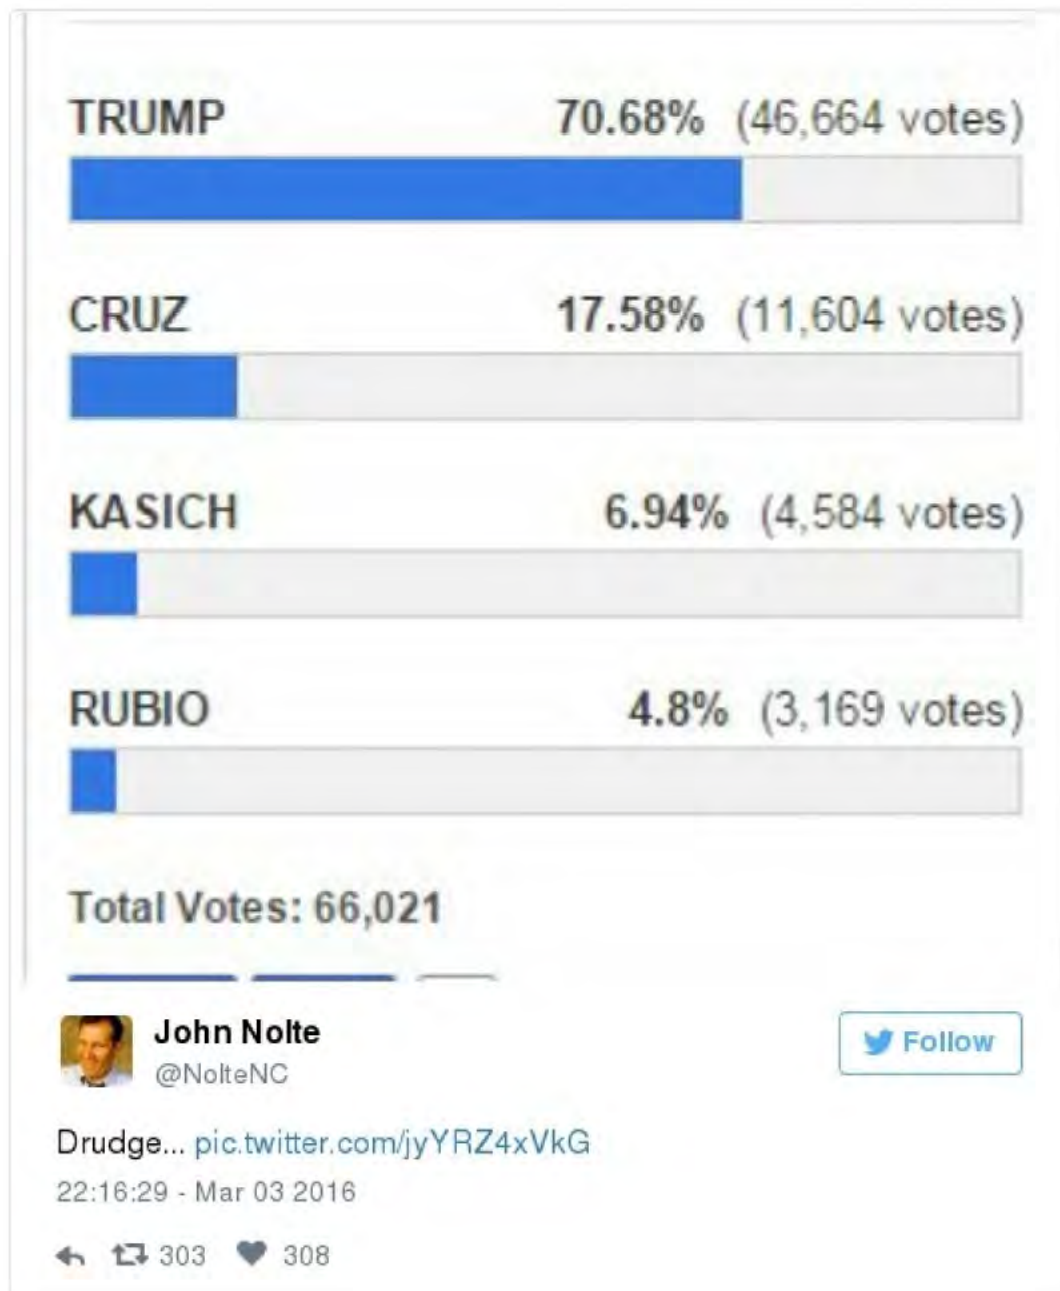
TRUMP 70.68% (46,664 votes)

CRUZ 17.58% (11,604 votes)

KASICH 6.94% (4,584 votes)

RUBIO 4.8% (3,169 votes)

Total Votes: 66,021

John Nolte
@NolteNC

Follow

Drudge... pic.twitter.com/jyYRZ4xVkG

22:16:29 - Mar 03 2016

303 308